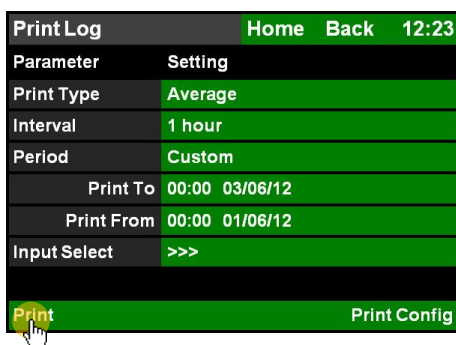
Print Log Home Back 12:23

| Parameter | Setting |
|---|---|
| Print Type | Average |
| Interval | 1 hour |
| Period | Custom |
| Print To | 00:00 03/06/12 |
| Print From | 00:00 01/06/12 |
| Input Select | >>> |

Print Print Config